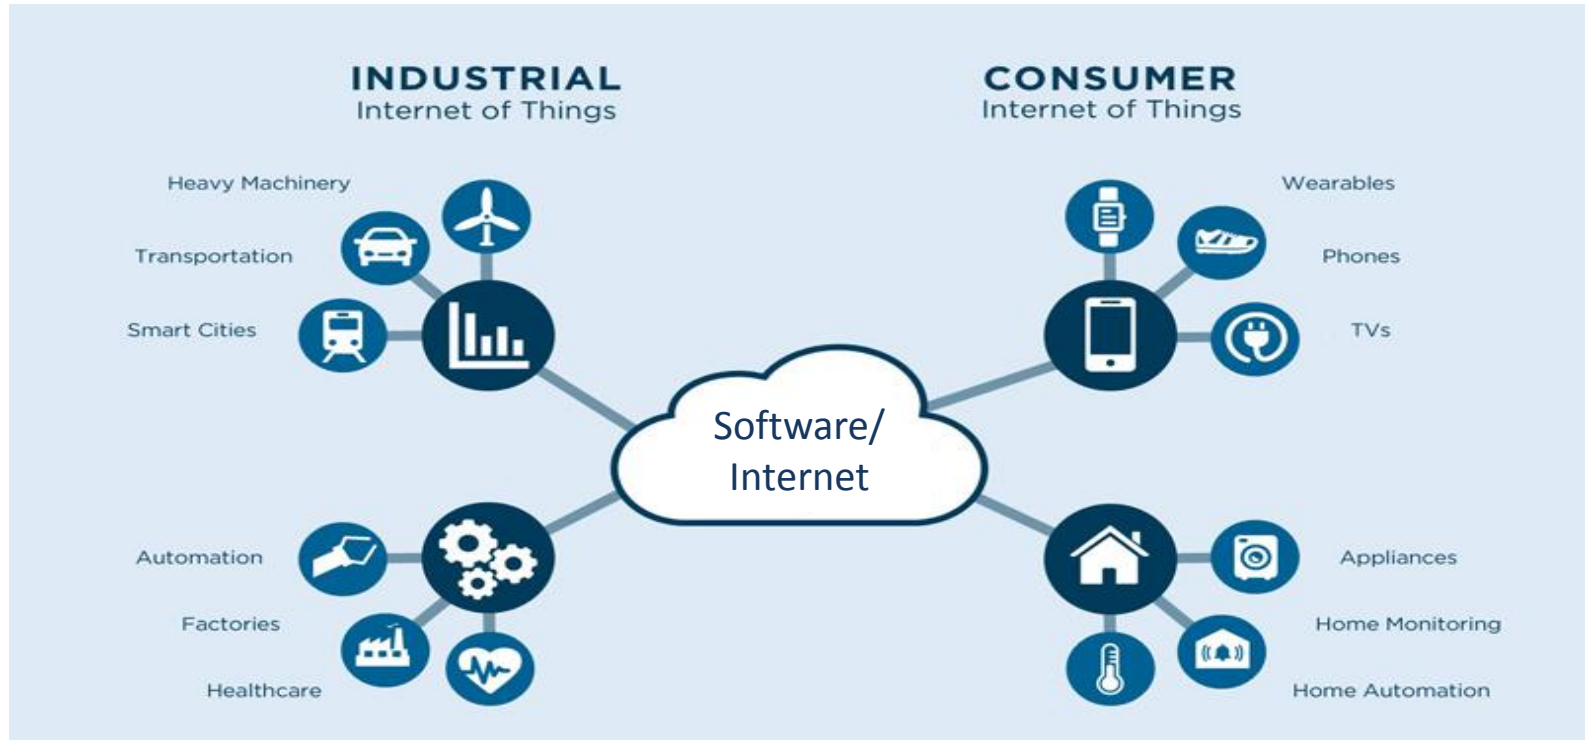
INDUSTRIAL
Internet of Things

CONSUMER
Internet of Things

Heavy Machinery

Transportation

Smart Cities

Wearables

Phones

TVs

Software/
Internet

Automation

Factories

Healthcare

Appliances

Home Monitoring

Home Automation